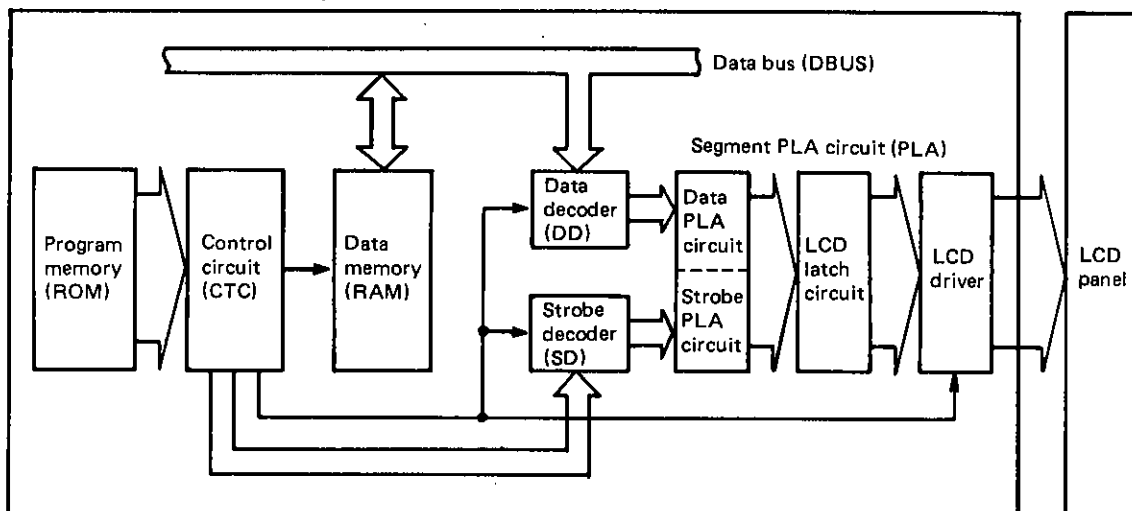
Data bus (DBUS)

Segment PLA circuit (PLA)

Program memory (ROM)

Control circuit (CTC)

Data memory (RAM)

Data decoder (DD)

Strobe decoder (SD)

Data PLA circuit

Strobe PLA circuit

LCD latch circuit

LCD driver

LCD panel